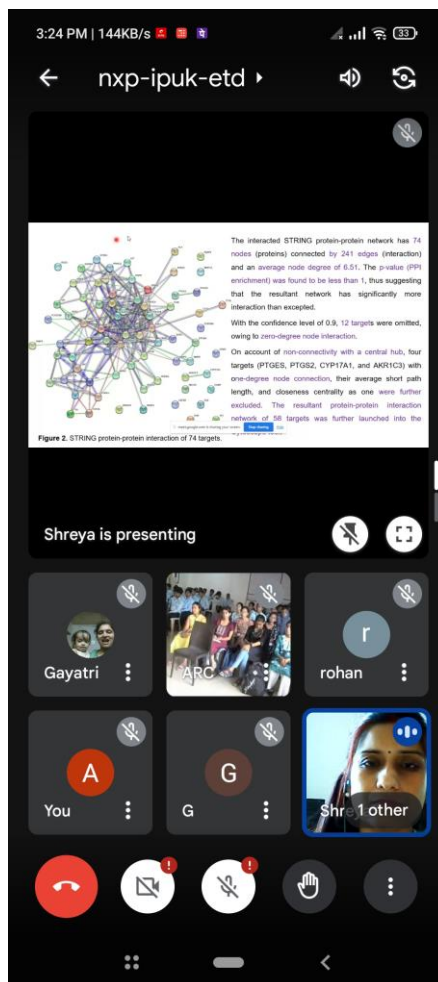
3:24 PM | 144KB/s

33

nxp-ipuk-etd

The interacted STRING protein-protein network has 74 nodes (proteins) connected by 241 edges (interaction) and an average node degree of 6.51. The p-value (PPI enrichment) was found to be less than 1, thus suggesting that the resultant network has significantly more interaction than excepted.

With the confidence level of 0.9, 12 targets were omitted, owing to zero-degree node interaction.

On account of non-connectivity with a central hub, four targets (PTGES, PTGS2, CYP17A1, and AKR1C3) with one-degree node connection, their average short path length, and closeness centrality as one were further excluded. The resultant protein-protein interaction network of 58 targets was further launched into the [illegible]

Figure 2. STRING protein-protein interaction of 74 targets.

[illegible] Stop sharing

Shreya is presenting

Gayatri

ARC

r

rohan

A

You

G

G

Shr 1 other